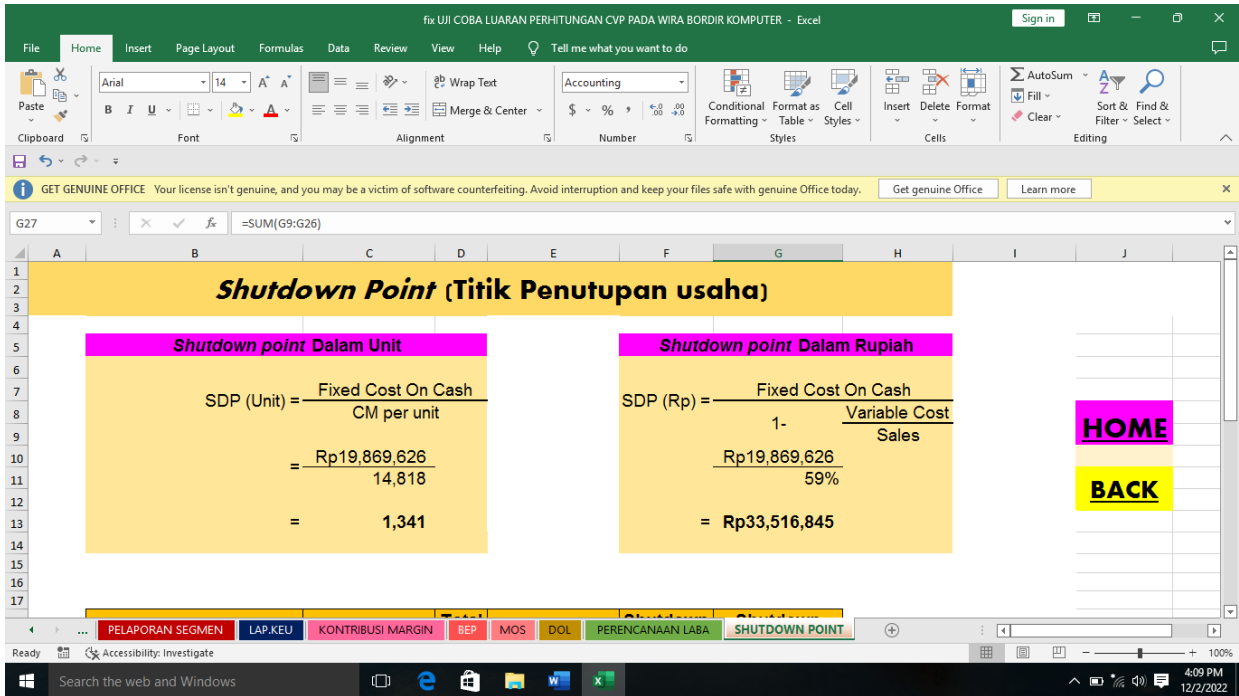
fix UJI COBA LUARAN PERHITUNGAN CVP PADA WIRA BORDIR KOMPUTER - Excel

Sign in

File Home Insert Page Layout Formulas Data Review View Help Tell me what you want to do

Paste
Clipboard
Arial 14
B I U
Font
Wrap Text
Merge & Center
Alignment
Accounting
$ % ,
Number
Conditional Formatting
Format as Table
Cell Styles
Styles
Insert Delete Format
Cells
AutoSum
Fill
Clear
Sort & Filter
Find & Select
Editing

GET GENUINE OFFICE Your license isn't genuine, and you may be a victim of software counterfeiting. Avoid interruption and keep your files safe with genuine Office today.
Get genuine Office
Learn more

G27
=SUM(G9:G26)

A B C D E F G H I J

**Shutdown Point (Titik Penutupan usaha)**

*Shutdown point* Dalam Unit

SDP (Unit) = $\frac{\text{Fixed Cost On Cash}}{\text{CM per unit}}$

= $\frac{\text{Rp19,869,626}}{14,818}$

= 1,341

*Shutdown point* Dalam Rupiah

SDP (Rp) = $\frac{\text{Fixed Cost On Cash}}{1- \frac{\text{Variable Cost}}{\text{Sales}}}$

$\frac{\text{Rp19,869,626}}{59\%}$

= Rp33,516,845

HOME

BACK

Total
Shutdown
Shutdown

... PELAPORAN SEGMEN LAP.KEU KONTRIBUSI MARGIN BEP MOS DOL PERENCANAAN LABA SHUTDOWN POINT

Ready Accessibility: Investigate 100%

Search the web and Windows
4:09 PM
12/2/2022